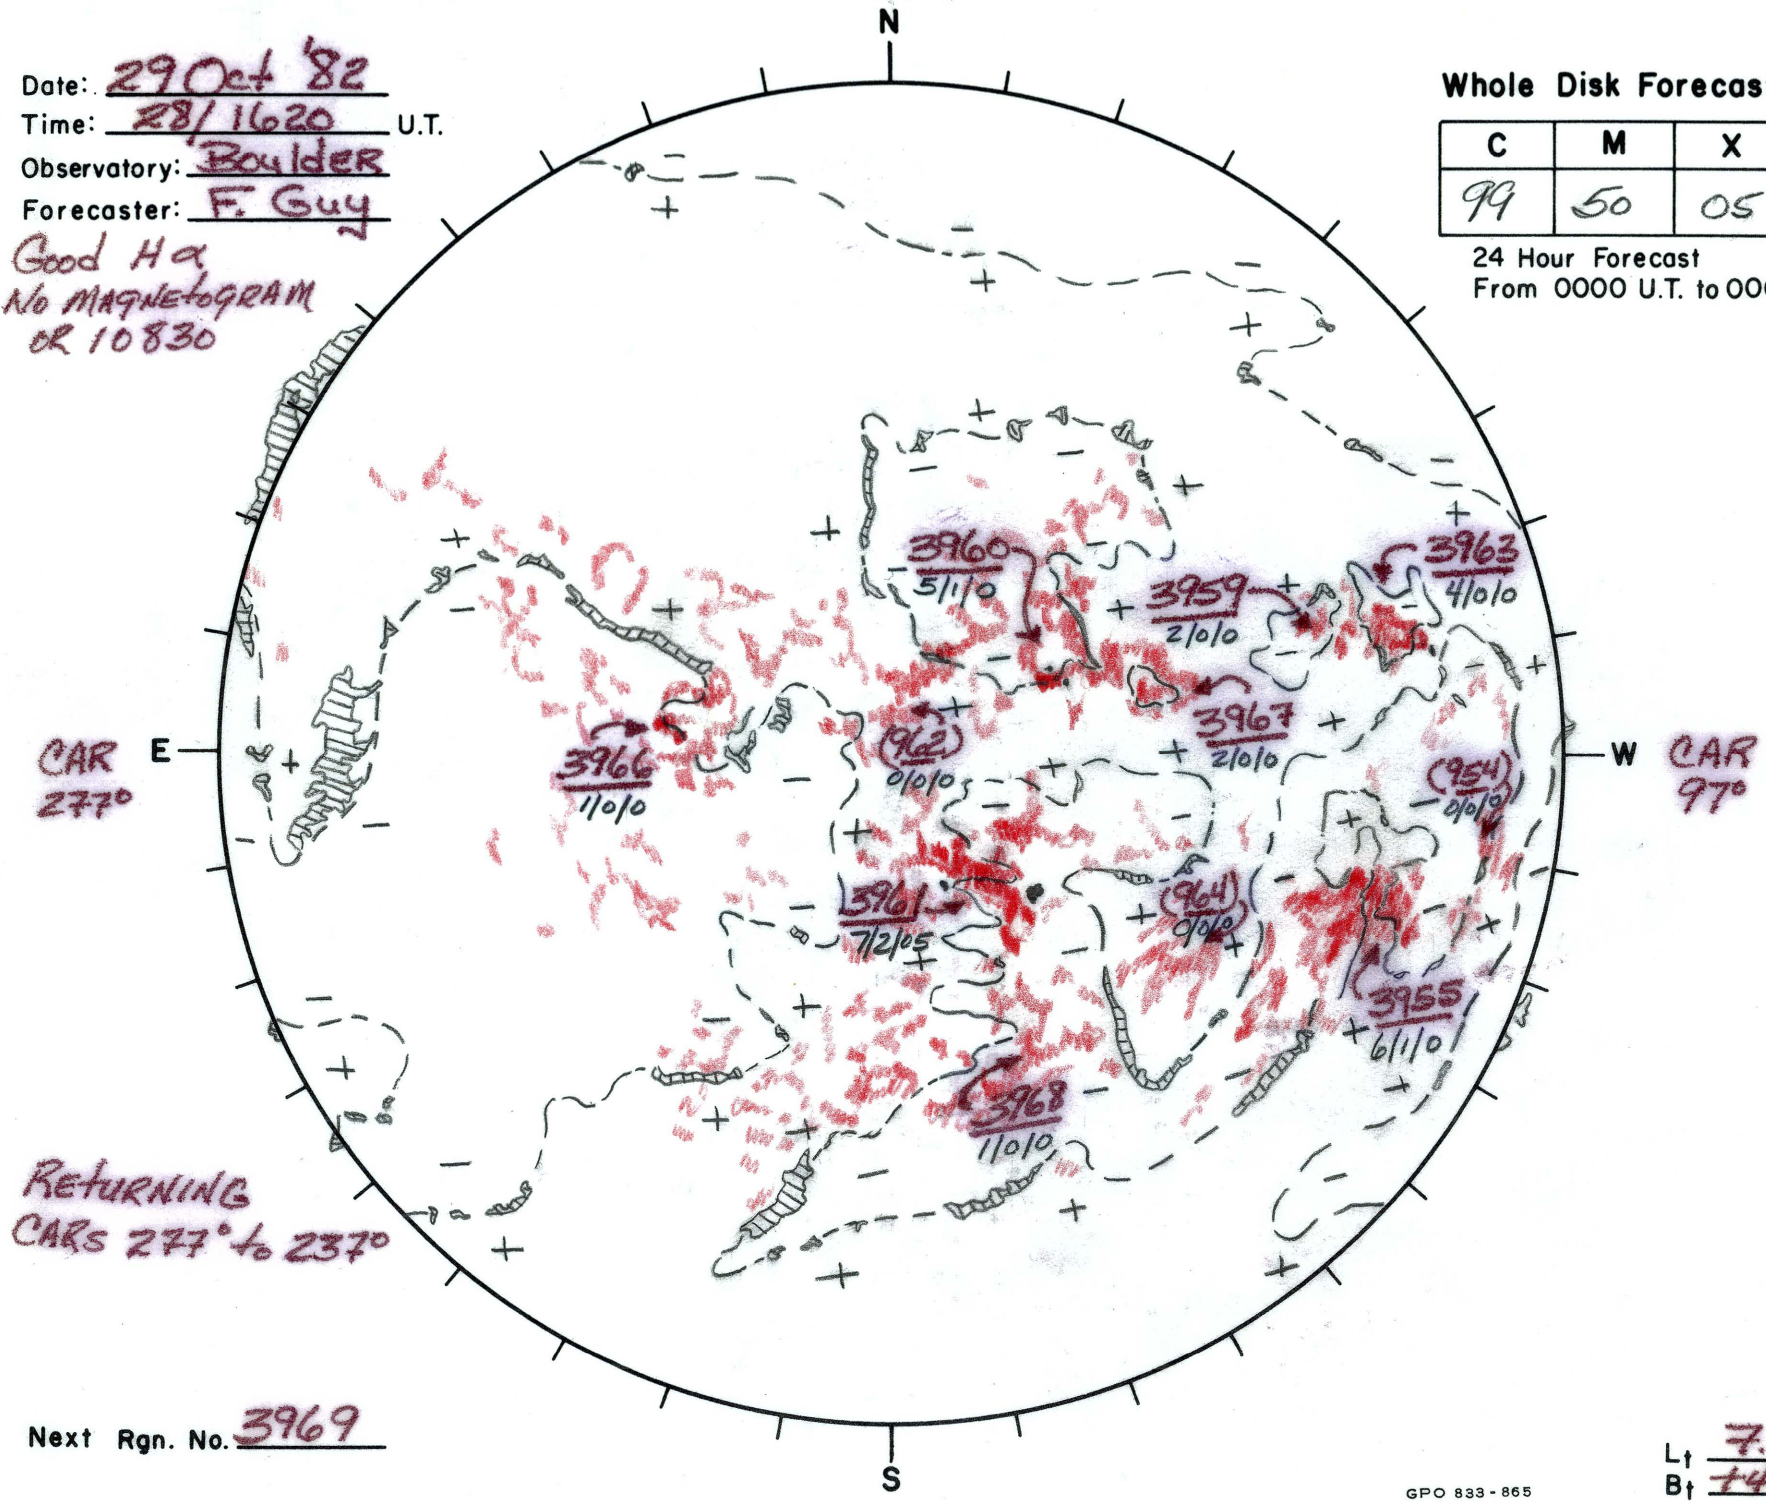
Date: 29 Oct '82
Time: 28/1620 U.T.
Observatory: Boulder
Forecaster: F. Guy

Good Hα
No MAGNETOGRAM OR 10830

N

Whole Disk Forecas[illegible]

| C | M | X |
|---|---|---|
| 99 | 50 | 05 |

24 Hour Forecast
From 0000 U.T. to 00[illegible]

3960
5/1/0

3959
2/0/0

3963
4/0/0

3967
2/0/0

3966
1/0/0

(962)
0/0/0

(954)
0/0/0

3961
7/2/05

(964)
0/0/0

3955
6/1/0

3968
1/0/0

CAR 277°

E

W

CAR 97°

RETURNING CARS 277° to 237°

Next Rgn. No. 3969

S

GPO 833-865

$L_t$ 7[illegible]
$B_t$ +4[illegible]